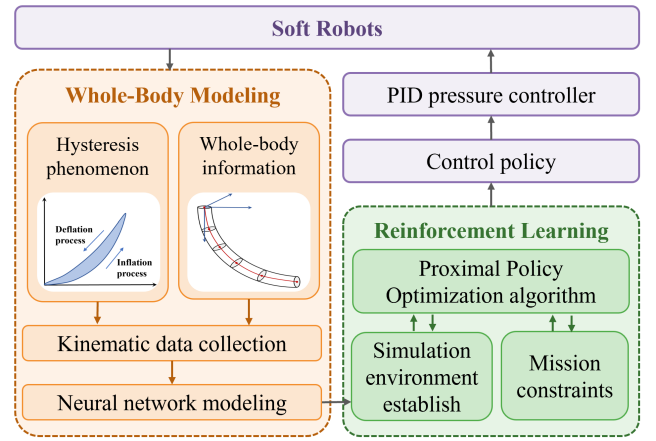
Soft Robots

Whole-Body Modeling

Hysteresis phenomenon

Deflation process

Inflation process

Whole-body information

Kinematic data collection

Neural network modeling

PID pressure controller

Control policy

Reinforcement Learning

Proximal Policy Optimization algorithm

Simulation environment establish

Mission constraints